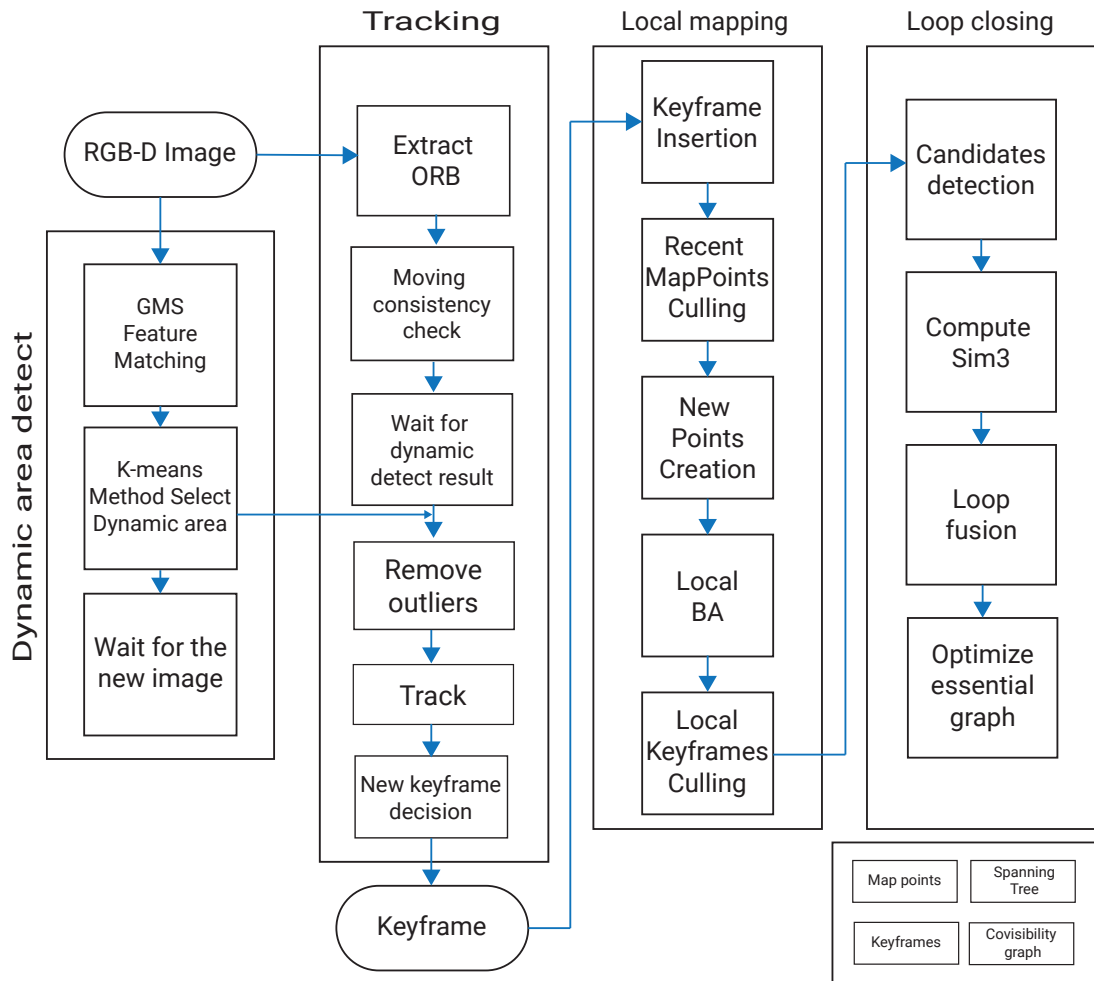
Tracking

Local mapping

Loop closing

RGB-D Image

Dynamic area detect

GMS Feature Matching

K-means Method Select Dynamic area

Wait for the new image

Extract ORB

Moving consistency check

Wait for dynamic detect result

Remove outliers

Track

New keyframe decision

Keyframe

Keyframe Insertion

Recent MapPoints Culling

New Points Creation

Local BA

Local Keyframes Culling

Candidates detection

Compute Sim3

Loop fusion

Optimize essential graph

Map points

Spanning Tree

Keyframes

Covisibility graph